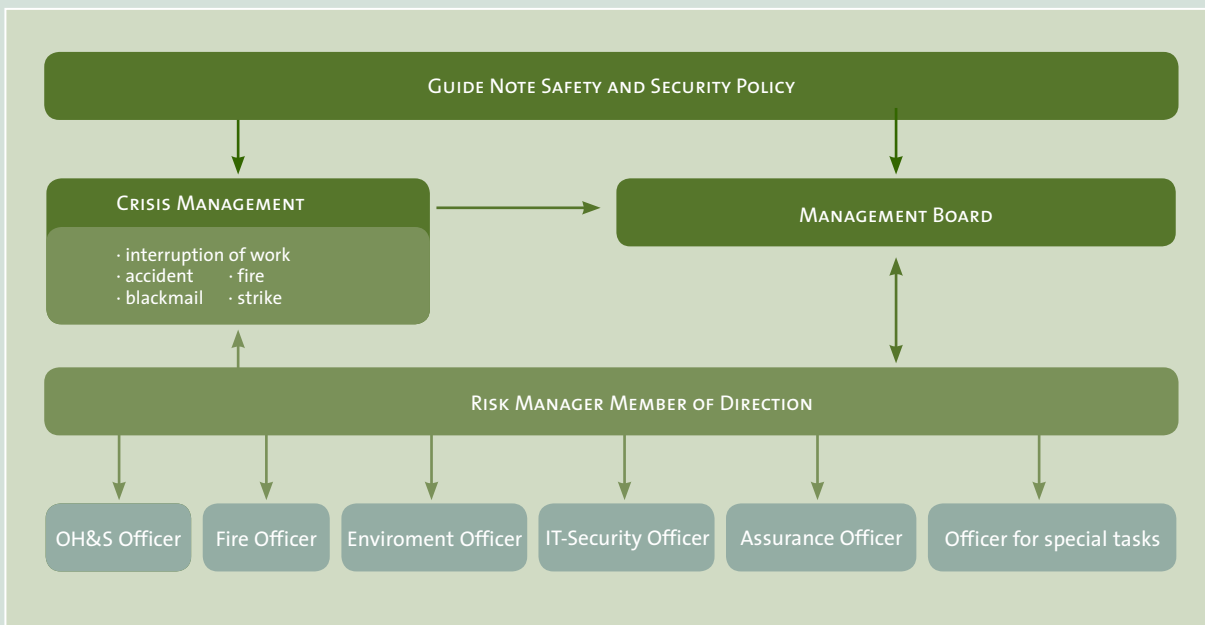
Guide Note Safety and Security Policy

Crisis Management

· interruption of work
· accident · fire
· blackmail · strike

Management Board

Risk Manager Member of Direction

OH&S Officer

Fire Officer

Enviroment Officer

IT-Security Officer

Assurance Officer

Officer for special tasks